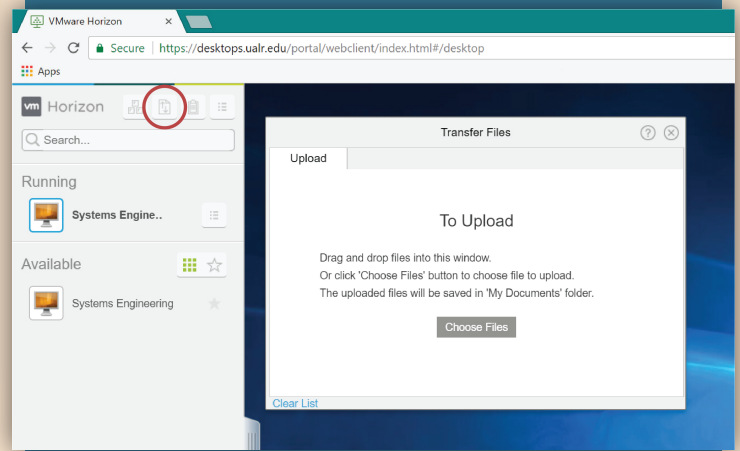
VMware Horizon

Secure | https://desktops.ualr.edu/portal/webclient/index.html#/desktop

Apps

vm Horizon

Search...

Running

Systems Engine..

Available

Systems Engineering

Transfer Files

Upload

To Upload

Drag and drop files into this window.
Or click 'Choose Files' button to choose file to upload.
The uploaded files will be saved in 'My Documents' folder.

Choose Files

Clear List